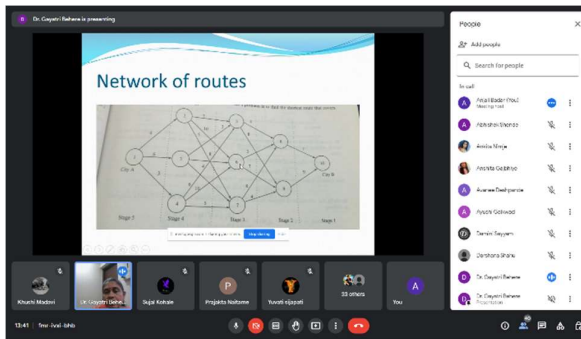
Dr. Gayatri Behere is presenting

Network of routes

City A

City B

Stage 5

Stage 4

Stage 3

Stage 2

Stage 1

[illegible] is sharing your screen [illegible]

Stop sharing

Khushi Madavi

Dr. Gayatri Behe...

Sujal Kohale

P

Prajakta Naitame

Yuvati vijapati

33 others

A

You

13:41 | fmr-ivai-bhb

People

Add people

Search for people

In call

Ankit Bader (You)
Meeting host

Abhishek Shende

Anisha Ninje

Arpita Gaikhe

Avanee Deshpande

Ayushi Gaiwad

Darshan Sayyam

Darshana Shahe

Dr. Gayatri Behere

Dr. Gayatri Behere
Presentation